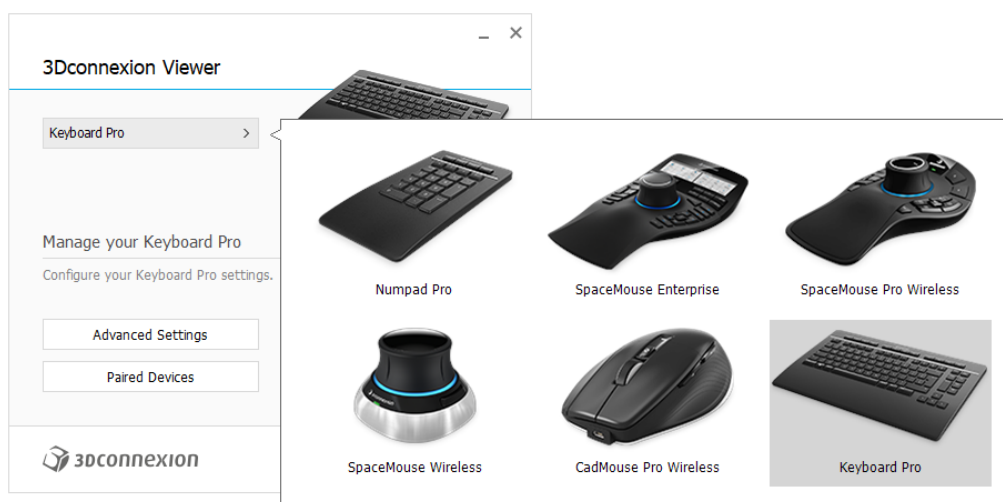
_ ×

3Dconnexion Viewer

Keyboard Pro >

Manage your Keyboard Pro

Configure your Keyboard Pro settings.

Advanced Settings

Paired Devices

3Dconnexion

Numpad Pro

SpaceMouse Enterprise

SpaceMouse Pro Wireless

SpaceMouse Wireless

CadMouse Pro Wireless

Keyboard Pro